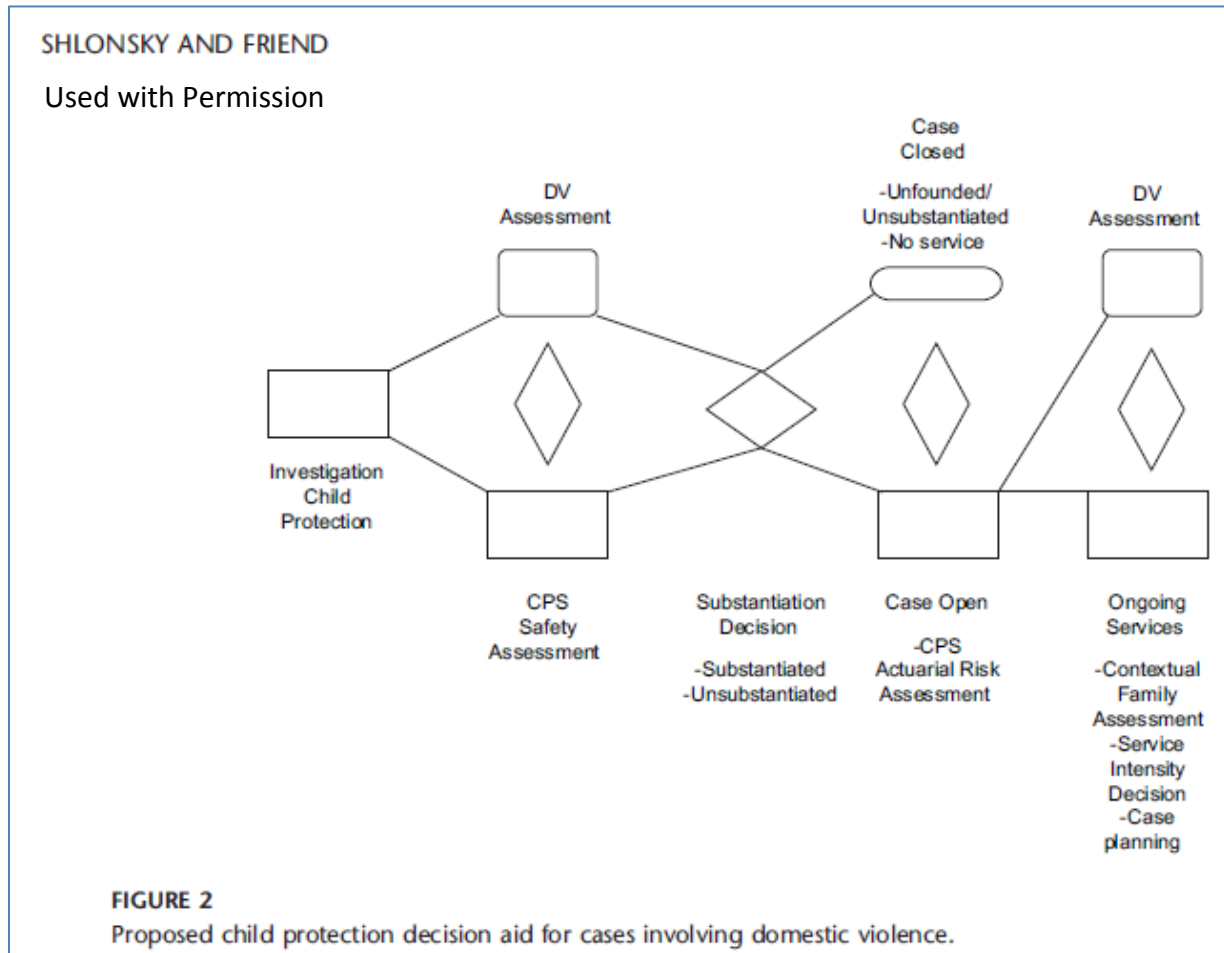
SHLONSKY AND FRIEND

Used with Permission

Case Closed
-Unfounded/ Unsubstantiated
-No service

DV Assessment

DV Assessment

Investigation Child Protection

CPS Safety Assessment

Substantiation Decision
-Substantiated
-Unsubstantiated

Case Open
-CPS Actuarial Risk Assessment

Ongoing Services
-Contextual Family Assessment
-Service Intensity Decision
-Case planning

FIGURE 2
Proposed child protection decision aid for cases involving domestic violence.